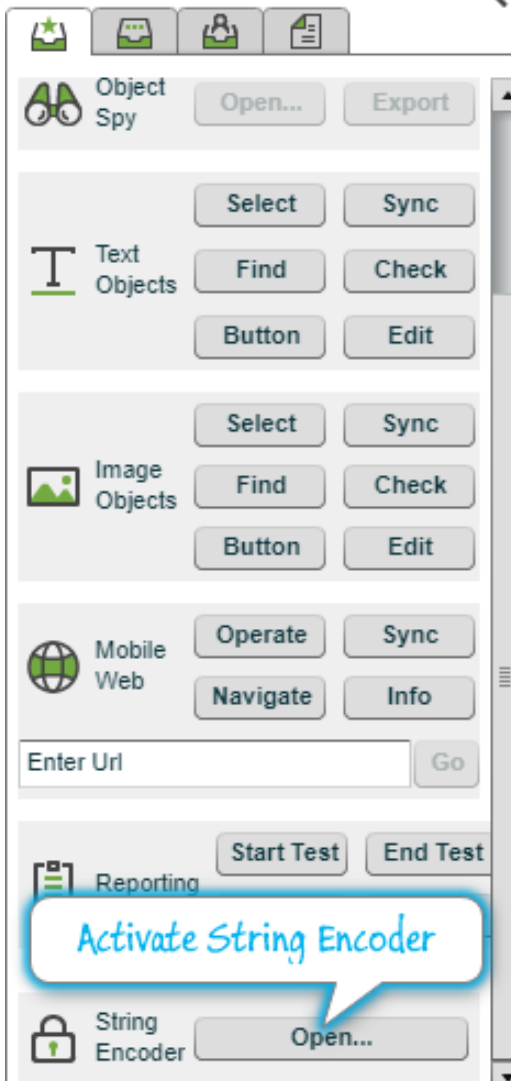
Object Spy
Open...
Export

Text Objects
Select
Sync
Find
Check
Button
Edit

Image Objects
Select
Sync
Find
Check
Button
Edit

Mobile Web
Operate
Sync
Navigate
Info
Enter Url
Go

Reporting
Start Test
End Test

Activate String Encoder

String Encoder
Open...